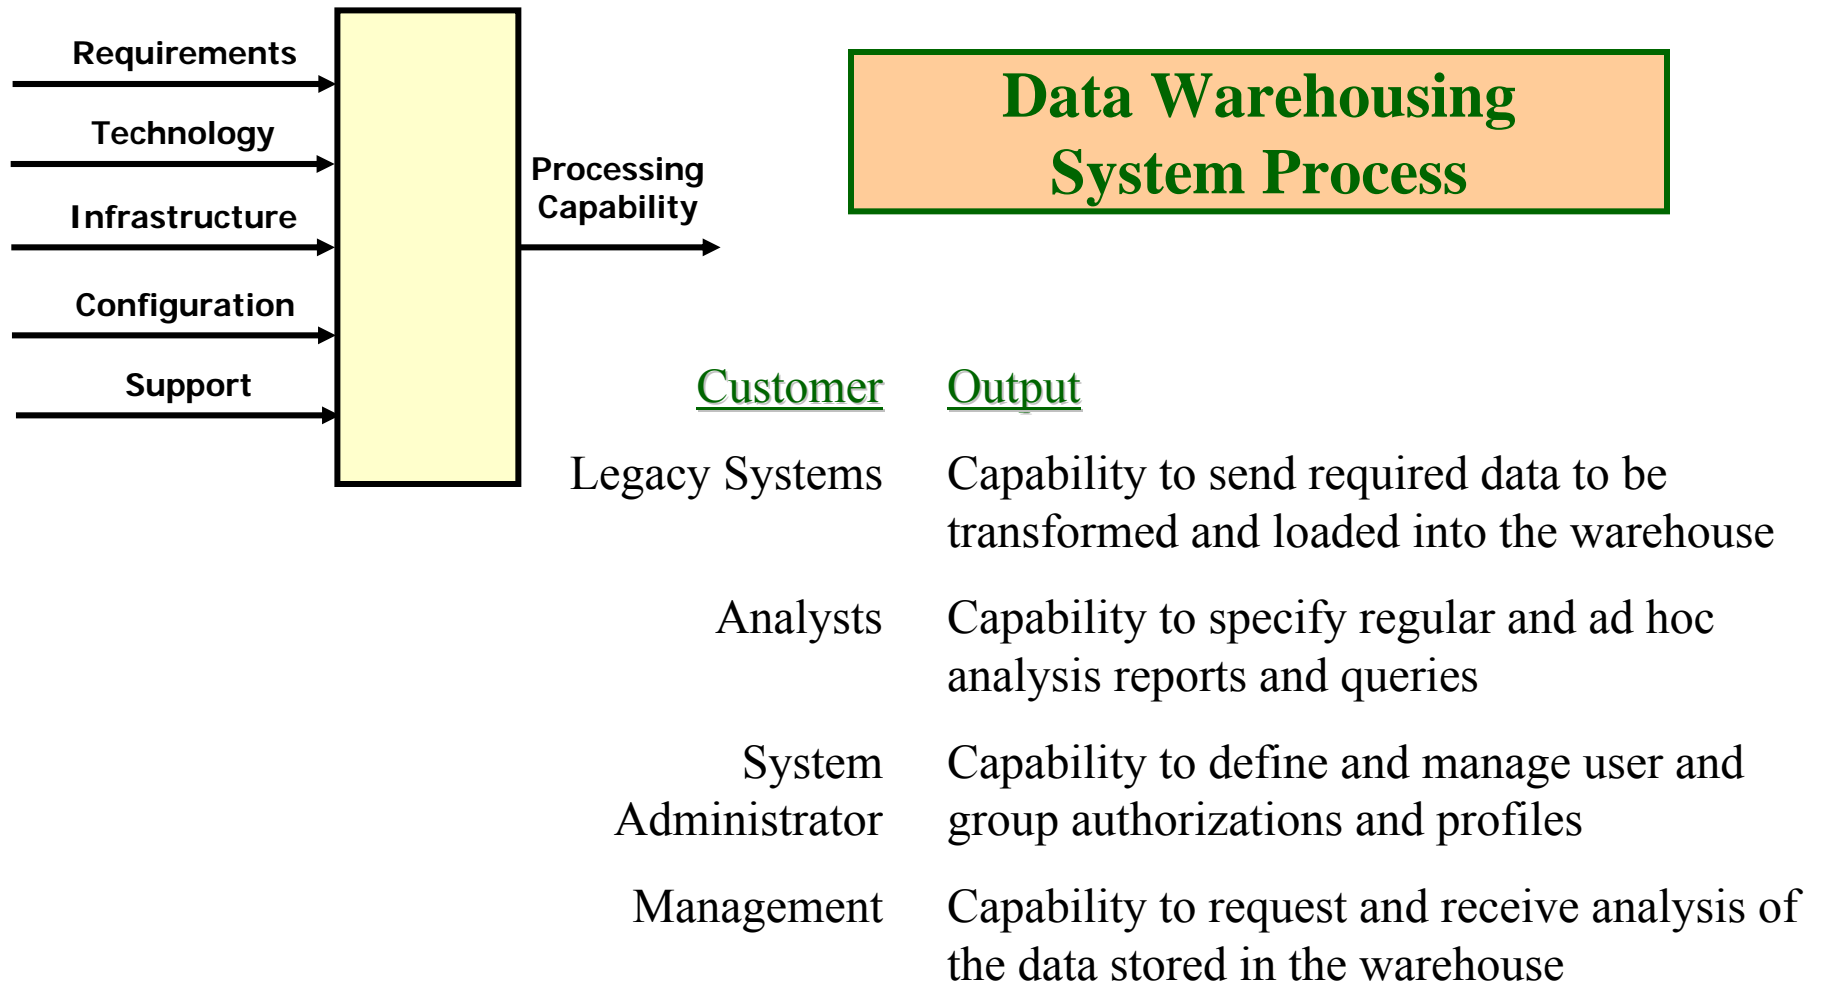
Requirements

Technology

Infrastructure

Configuration

Support

Processing Capability

Data Warehousing System Process

| Customer | Output |
|---|---|
| Legacy Systems | Capability to send required data to be transformed and loaded into the warehouse |
| Analysts | Capability to specify regular and ad hoc analysis reports and queries |
| System Administrator | Capability to define and manage user and group authorizations and profiles |
| Management | Capability to request and receive analysis of the data stored in the warehouse |